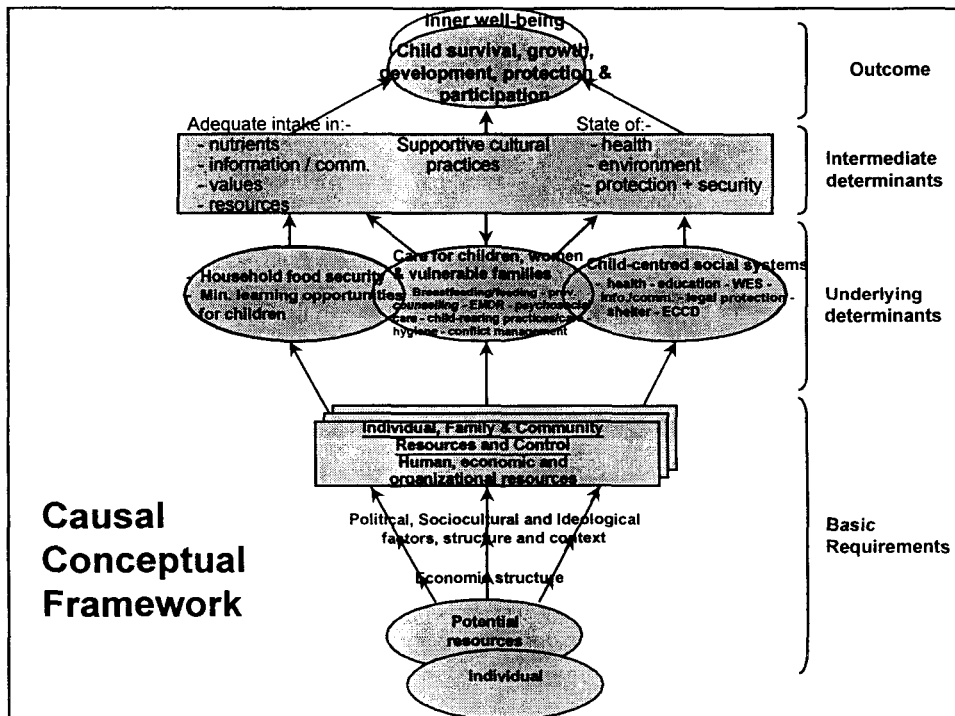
Inner well-being
Child survival, growth, development, protection & participation

Outcome

Adequate intake in:-
- nutrients
- information / comm.
- values
- resources

Supportive cultural practices

State of:-
- health
- environment
- protection + security

Intermediate determinants

- Household food security
- Min. learning opportunities for children

Care for children, women & vulnerable families
Breastfeeding/feeding - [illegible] counselling - EMDR - psychosocial care - child-rearing practices - hygiene - conflict management

Child-centred social systems
- health - education - WES - info./comm. - legal protection - shelter - ECCD

Underlying determinants

Individual, Family & Community Resources and Control
Human, economic and organizational resources

Causal Conceptual Framework

Political, Sociocultural and Ideological factors, structure and context

Economic structure

Potential resources

Individual

Basic Requirements